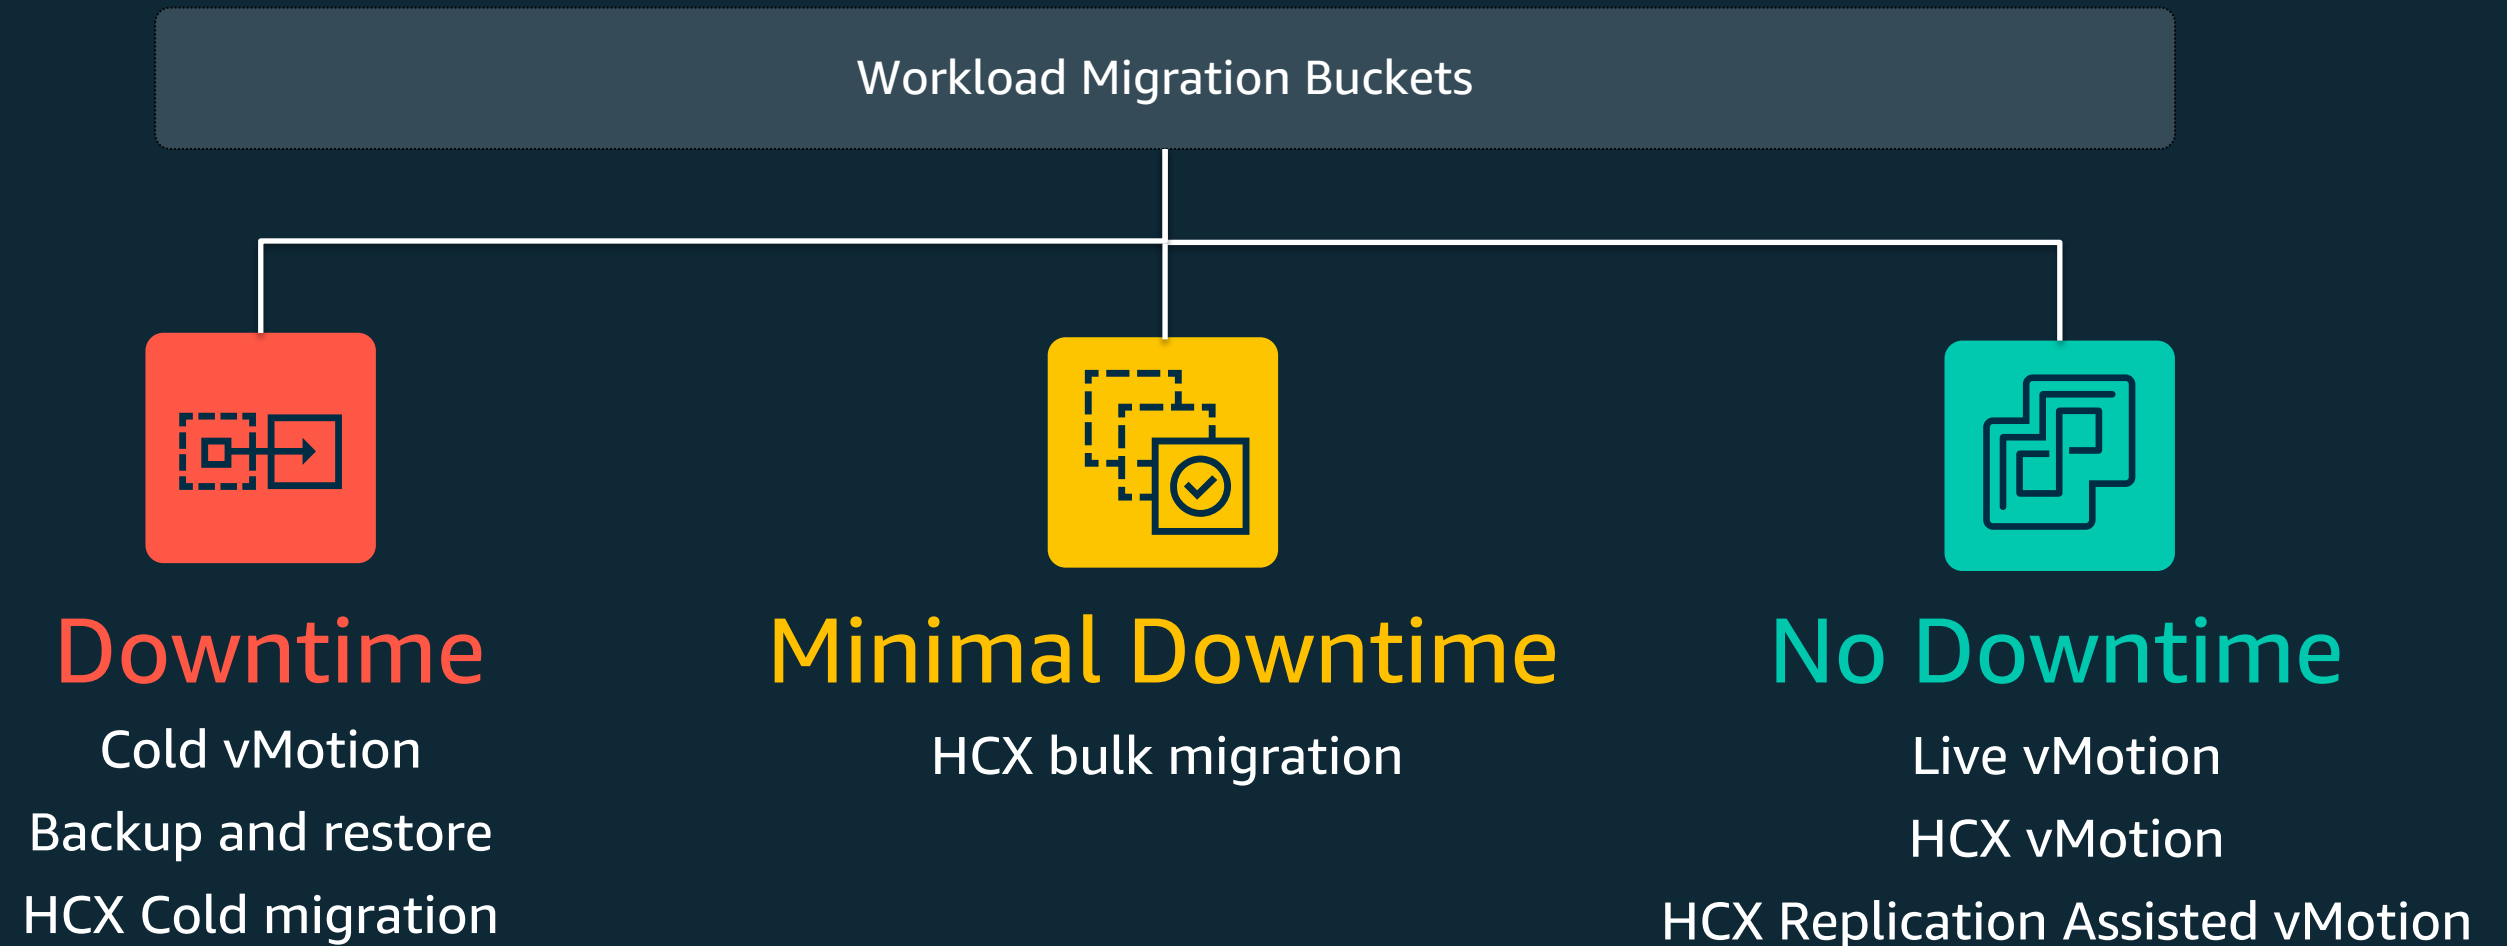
Workload Migration Buckets

Downtime

Cold vMotion

Backup and restore

HCX Cold migration

Minimal Downtime

HCX bulk migration

No Downtime

Live vMotion

HCX vMotion

HCX Replication Assisted vMotion